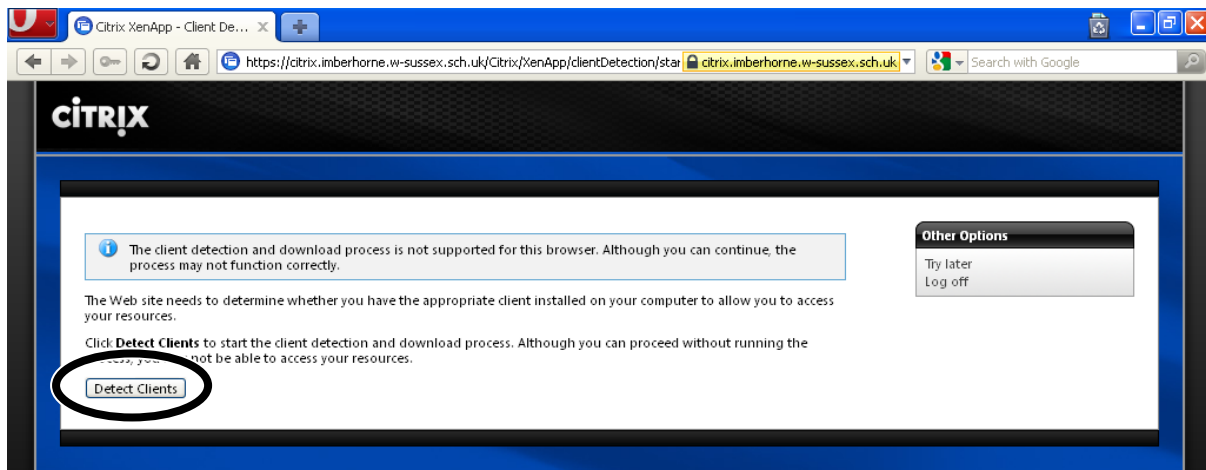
Citrix XenApp - Client De...

https://citrix.imberhorne.w-sussex.sch.uk/Citrix/XenApp/clientDetection/star citrix.imberhorne.w-sussex.sch.uk

Search with Google

CITRIX

The client detection and download process is not supported for this browser. Although you can continue, the process may not function correctly.

The Web site needs to determine whether you have the appropriate client installed on your computer to allow you to access your resources.

Click **Detect Clients** to start the client detection and download process. Although you can proceed without running the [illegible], you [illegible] not be able to access your resources.

Detect Clients

Other Options

Try later

Log off